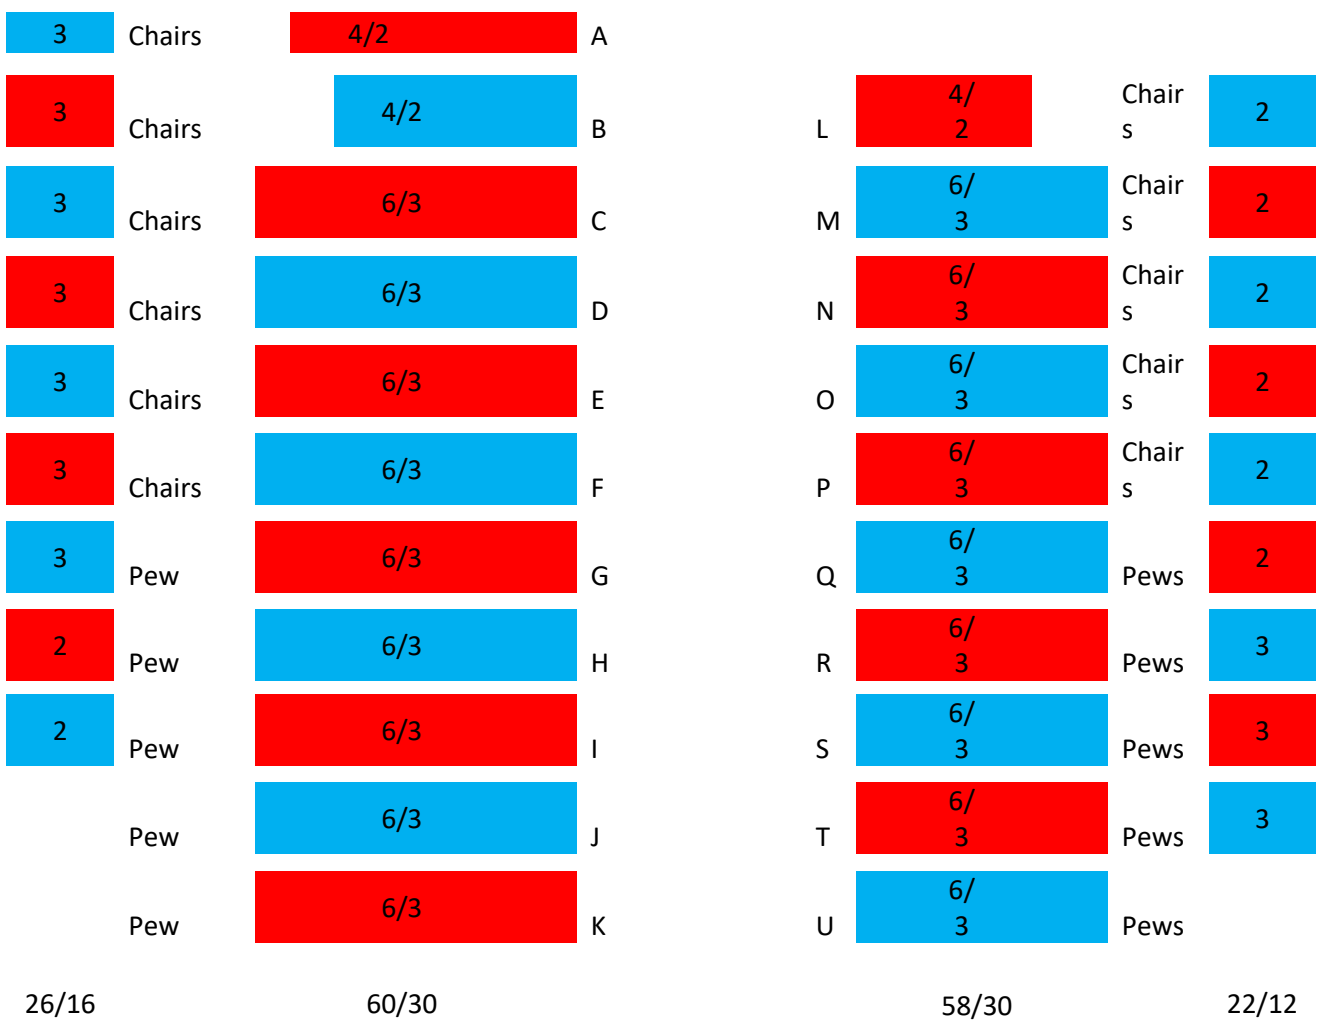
3 Chairs 4/2 A

3 Chairs 4/2 B L 4/2 Chairs 2

3 Chairs 6/3 C M 6/3 Chairs 2

3 Chairs 6/3 D N 6/3 Chairs 2

3 Chairs 6/3 E O 6/3 Chairs 2

3 Chairs 6/3 F P 6/3 Chairs 2

3 Pew 6/3 G Q 6/3 Pews 2

2 Pew 6/3 H R 6/3 Pews 3

2 Pew 6/3 I S 6/3 Pews 3

Pew 6/3 J T 6/3 Pews 3

Pew 6/3 K U 6/3 Pews

26/16 60/30 58/30 22/12